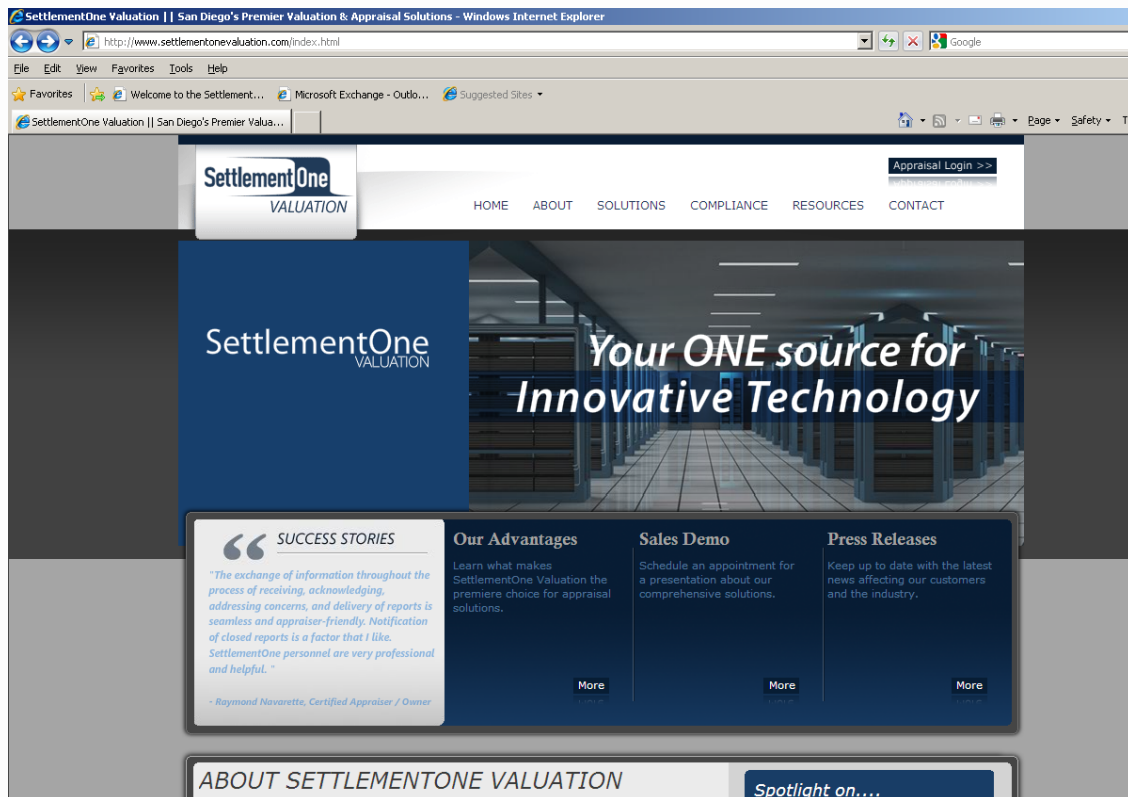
SettlementOne Valuation || San Diego's Premier Valuation & Appraisal Solutions - Windows Internet Explorer

http://www.settlementonevaluation.com/index.html

Google

File Edit View Favorites Tools Help

Favorites | Welcome to the Settlement... | Microsoft Exchange - Outlo... | Suggested Sites

SettlementOne Valuation || San Diego's Premier Valua...

Page Safety

SettlementOne VALUATION

Appraisal Login >>

HOME ABOUT SOLUTIONS COMPLIANCE RESOURCES CONTACT

SettlementOne VALUATION

Your ONE source for Innovative Technology

SUCCESS STORIES

"The exchange of information throughout the process of receiving, acknowledging, addressing concerns, and delivery of reports is seamless and appraiser-friendly. Notification of closed reports is a factor that I like. SettlementOne personnel are very professional and helpful. "

- Raymond Navarette, Certified Appraiser / Owner

Our Advantages

Learn what makes SettlementOne Valuation the premiere choice for appraisal solutions.

More

Sales Demo

Schedule an appointment for a presentation about our comprehensive solutions.

More

Press Releases

Keep up to date with the latest news affecting our customers and the industry.

More

ABOUT SETTLEMENTONE VALUATION

Spotlight on....